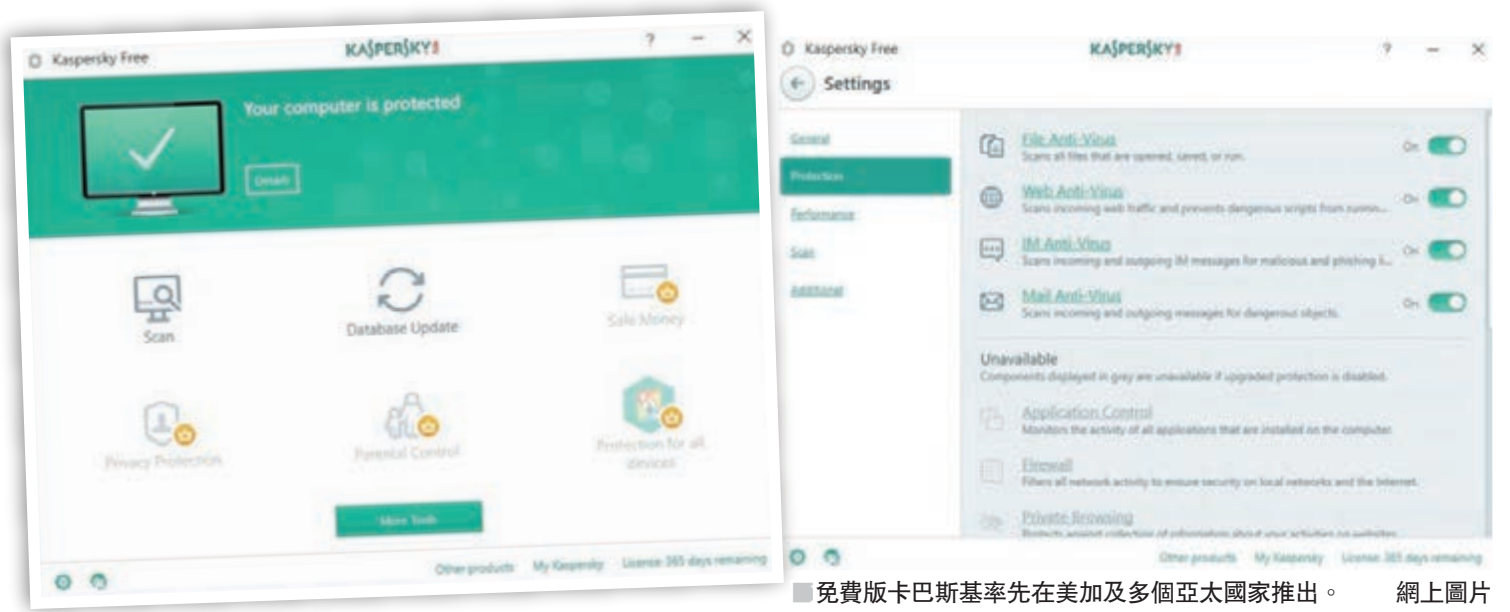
Kaspersky Free

KASPERSKY

?

Your computer is protected

Details

Scan

Database Update

Safe Money

Privacy Protection

Parental Control

Protection for all devices

More Tools

Other products My Kaspersky License: 365 days remaining

Kaspersky Free

KASPERSKY

?

Settings

General

Protection

Performance

Scan

Additional

File Anti-Virus
Scans all files that are opened, saved, or run.
On

Web Anti-Virus
Scans incoming web traffic and prevents dangerous scripts from runnin...
On

IM Anti-Virus
Scans incoming and outgoing IM messages for malicious and phishing li...
On

Mail Anti-Virus
Scans incoming and outgoing messages for dangerous objects.
On

Unavailable
Components displayed in gray are unavailable if upgraded protection is disabled.

Application Control
Monitors the activity of all applications that are installed on the computer.

Firewall
Filters all network activity to ensure security on local networks and the Internet.

Private Browsing
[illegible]

Other products My Kaspersky License: 365 days remaining

■免費版卡巴斯基率先在美加及多個亞太國家推出。 網上圖片